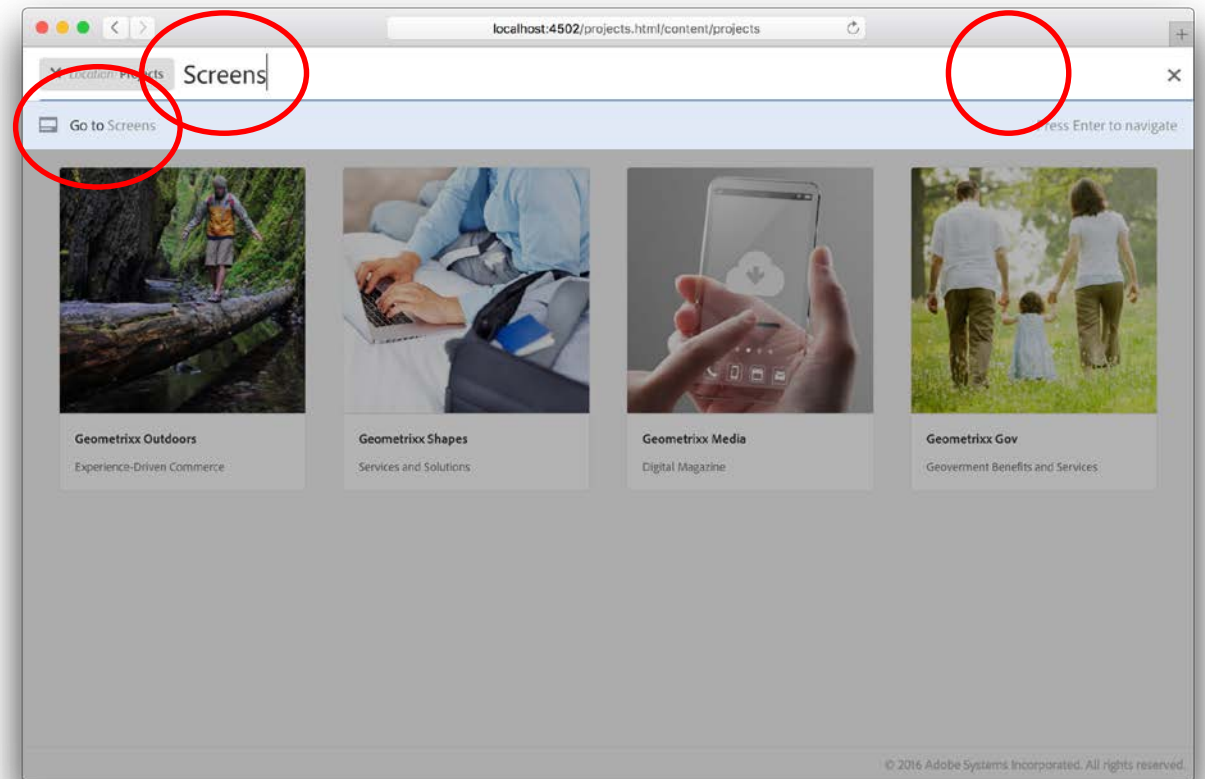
localhost:4502/projects.html/content/projects

Location: Projects Screens

×

Go to Screens

ress Enter to navigate

Geometrixx Outdoors

Experience-Driven Commerce

Geometrixx Shapes

Services and Solutions

Geometrixx Media

Digital Magazine

Geometrixx Gov

Geoverment Benefits and Services

© 2016 Adobe Systems Incorporated. All rights reserved.